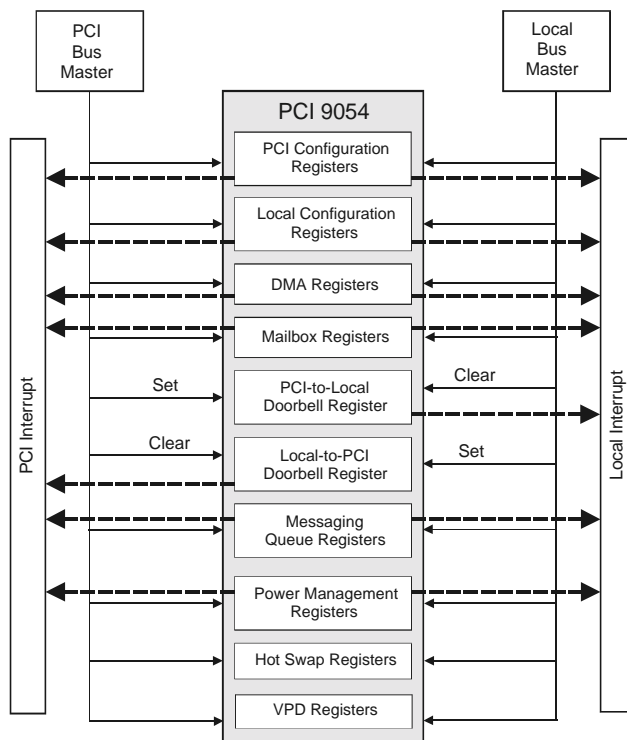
PCI Bus Master

Local Bus Master

PCI 9054

PCI Configuration Registers

Local Configuration Registers

DMA Registers

Mailbox Registers

Set

PCI-to-Local Doorbell Register

Clear

Clear

Local-to-PCI Doorbell Register

Set

Messaging Queue Registers

Power Management Registers

Hot Swap Registers

VPD Registers

PCI Interrupt

Local Interrupt